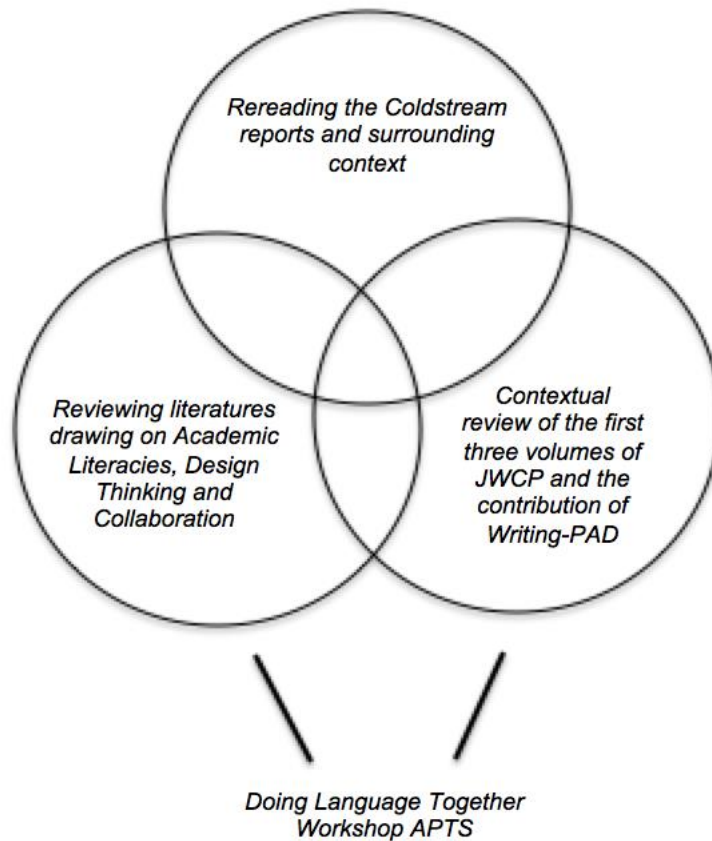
Rereading the Coldstream reports and surrounding context

Reviewing literatures drawing on Academic Literacies, Design Thinking and Collaboration

Contextual review of the first three volumes of JWCP and the contribution of Writing-PAD

Doing Language Together Workshop APTS